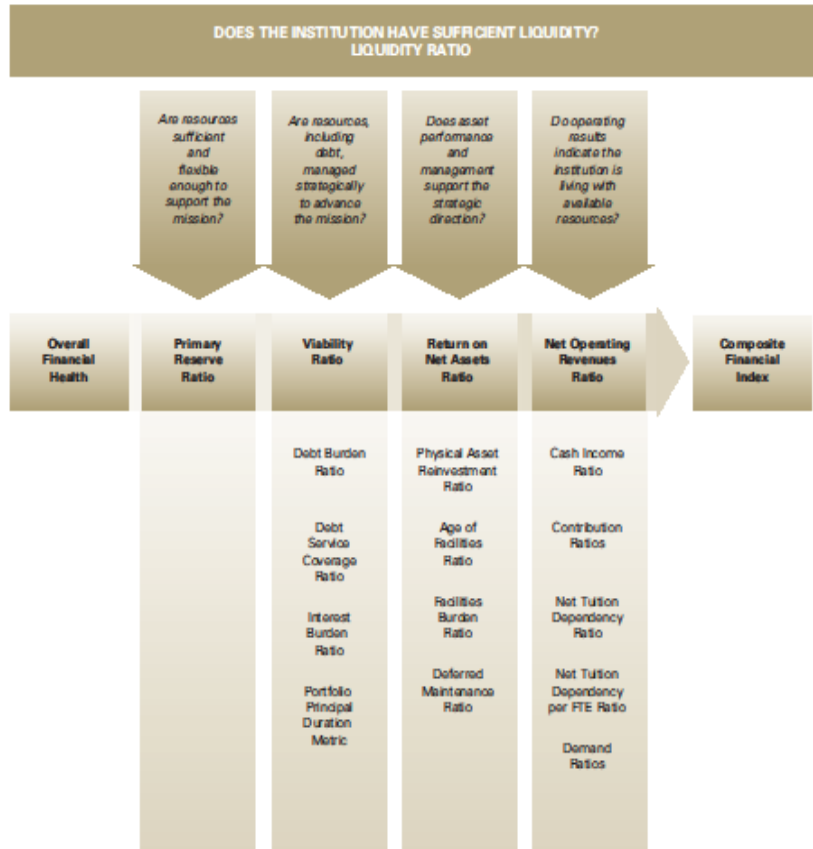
DOES THE INSTITUTION HAVE SUFFICIENT LIQUIDITY?
LIQUIDITY RATIO

Are resources sufficient and flexible enough to support the mission?

Are resources, including debt, managed strategically to advance the mission?

Does asset performance and management support the strategic direction?

Do operating results indicate the institution is living with available resources?

Overall Financial Health

Primary Reserve Ratio

Viability Ratio

Return on Net Assets Ratio

Net Operating Revenues Ratio

Composite Financial Index

Debt Burden Ratio

Debt Service Coverage Ratio

Interest Burden Ratio

Portfolio Principal Duration Metric

Physical Asset Reinvestment Ratio

Age of Facilities Ratio

Facilities Burden Ratio

Deferred Maintenance Ratio

Cash Income Ratio

Contribution Ratios

Net Tuition Dependency Ratio

Net Tuition Dependency per FTE Ratio

Demand Ratios